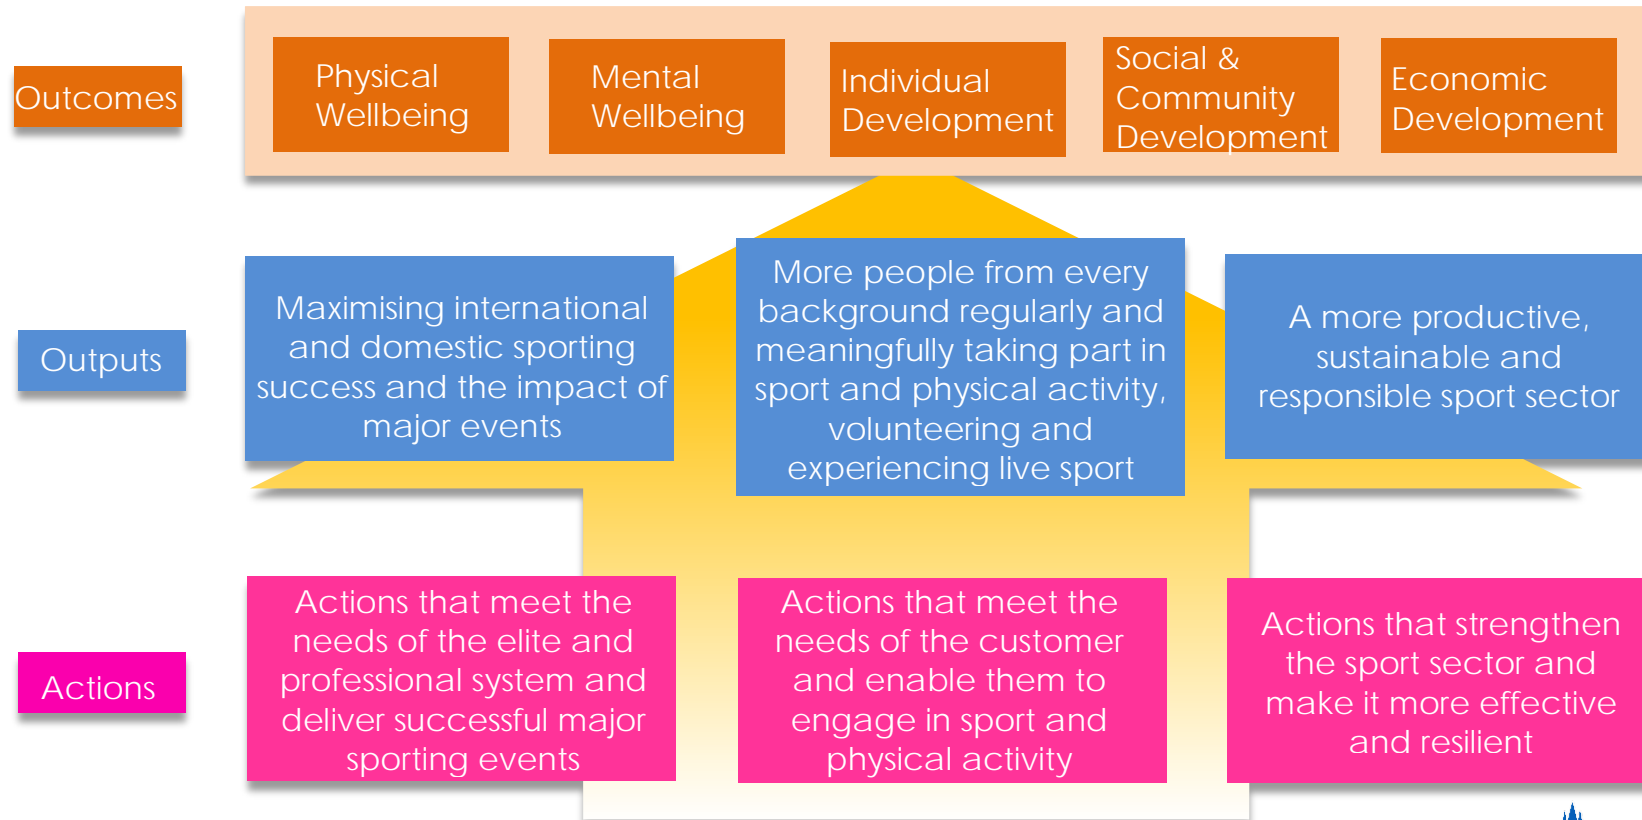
Outcomes

Physical Wellbeing

Mental Wellbeing

Individual Development

Social & Community Development

Economic Development

Outputs

Maximising international and domestic sporting success and the impact of major events

More people from every background regularly and meaningfully taking part in sport and physical activity, volunteering and experiencing live sport

A more productive, sustainable and responsible sport sector

Actions

Actions that meet the needs of the elite and professional system and deliver successful major sporting events

Actions that meet the needs of the customer and enable them to engage in sport and physical activity

Actions that strengthen the sport sector and make it more effective and resilient